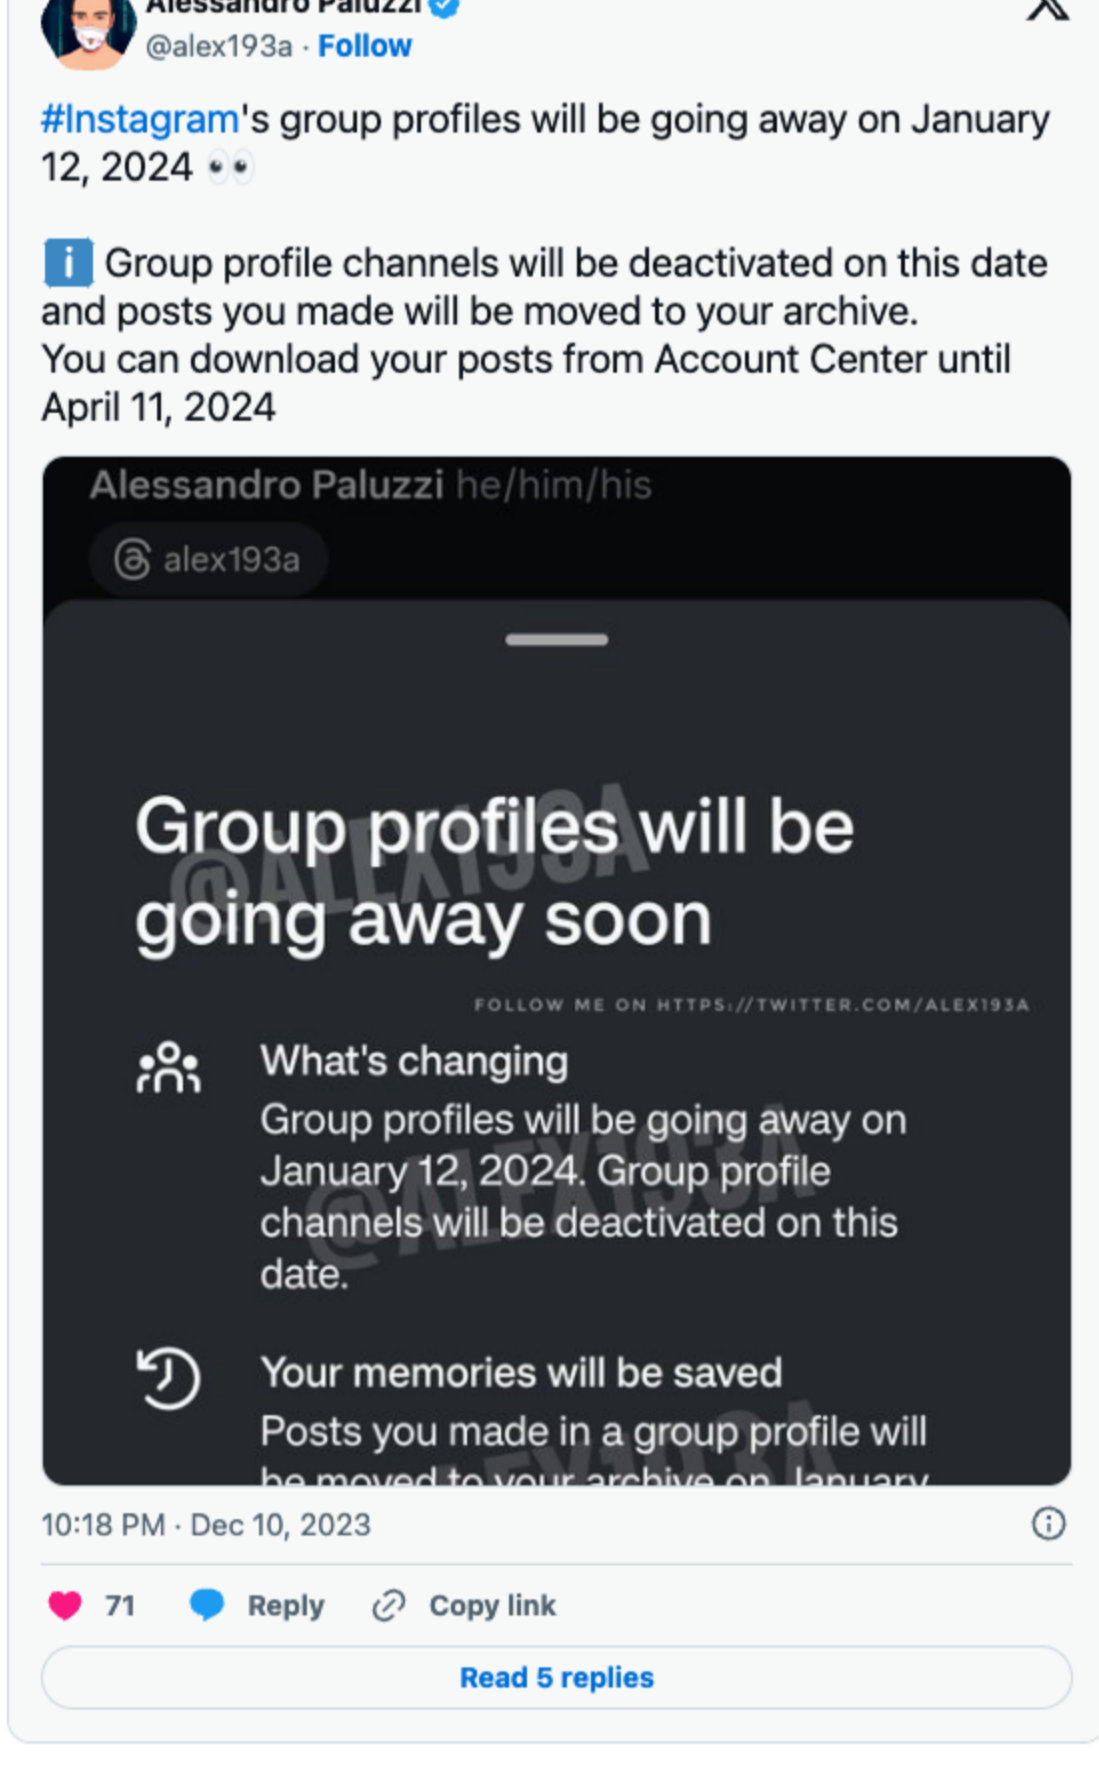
Alessandro Paluzzi
@alex193a · Follow

#Instagram's group profiles will be going away on January 12, 2024 👀

ℹ️ Group profile channels will be deactivated on this date and posts you made will be moved to your archive.
You can download your posts from Account Center until April 11, 2024

Alessandro Paluzzi he/him/his
alex193a

Group profiles will be going away soon

@ALEX193A

FOLLOW ME ON HTTPS://TWITTER.COM/ALEX193A

What's changing
Group profiles will be going away on January 12, 2024. Group profile channels will be deactivated on this date.

Your memories will be saved
Posts you made in a group profile will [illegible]

10:18 PM · Dec 10, 2023

71 Reply Copy link

Read 5 replies